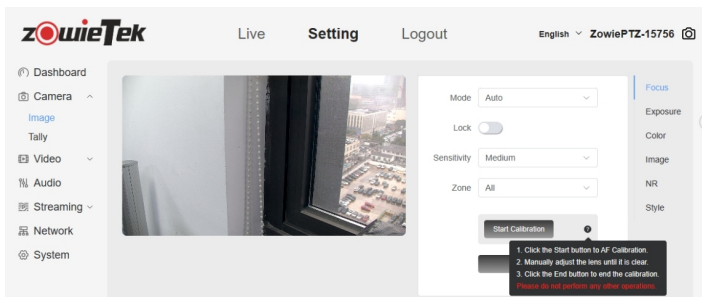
zowieTek

Live Setting Logout

English ZowiePTZ-15756

Dashboard
Camera
Image
Tally
Video
Audio
Streaming
Network
System

Mode Auto
Lock
Sensitivity Medium
Zone All

Start Calibration

1. Click the Start button to AF Calibration.
2. Manually adjust the lens until it is clear.
3. Click the End button to end the calibration.
Please do not perform any other operations.

Focus
Exposure
Color
Image
NR
Style